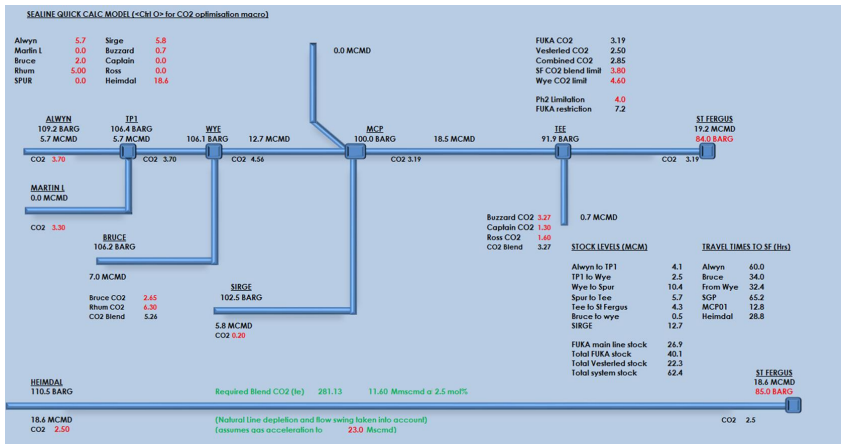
SEALINE QUICK CALC MODEL (<Ctrl O> for CO2 optimisation macro)

| | | | |
|---|---|---|---|
| Alwyn | 5.7 | Sirge | 5.8 |
| Martin L | 0.0 | Buzzard | 0.7 |
| Bruce | 2.0 | Captain | 0.0 |
| Rhum | 5.00 | Ross | 0.0 |
| SPUR | 0.0 | Heimdal | 18.6 |

0.0 MCMD

| | |
|---|---|
| FUKA CO2 | 3.19 |
| Vesterled CO2 | 2.50 |
| Combined CO2 | 2.85 |
| SF CO2 blend limit | 3.80 |
| Wye CO2 limit | 4.60 |

Ph2 Limitation 4.0
FUKA restriction 7.2

ALWYN
109.2 BARG
5.7 MCMD

TP1
106.4 BARG
5.7 MCMD

WYE
106.1 BARG

12.7 MCMD

MCP
100.0 BARG

18.5 MCMD

TEE
91.9 BARG

ST FERGUS
19.2 MCMD
84.0 BARG

CO2 3.70

CO2 3.70

CO2 4.56

CO2 3.19

CO2 3.19

MARTIN L
0.0 MCMD

CO2 3.30

Buzzard CO2 3.27
Captain CO2 1.30
Ross CO2 1.60
CO2 Blend 3.27

0.7 MCMD

BRUCE
106.2 BARG

7.0 MCMD

Bruce CO2 2.65
Rhum CO2 6.30
CO2 Blend 5.26

SIRGE
102.5 BARG

5.8 MCMD
CO2 0.20

STOCK LEVELS (MCM)

| | |
|---|---|
| Alwyn to TP1 | 4.1 |
| TP1 to Wye | 2.5 |
| Wye to Spur | 10.4 |
| Spur to Tee | 5.7 |
| Tee to St Fergus | 4.3 |
| Bruce to wye | 0.5 |
| SIRGE | 12.7 |
| FUKA main line stock | 26.9 |
| Total FUKA stock | 40.1 |
| Total Vesterled stock | 22.3 |
| Total system stock | 62.4 |

TRAVEL TIMES TO SF (Hrs)

| | |
|---|---|
| Alwyn | 60.0 |
| Bruce | 34.0 |
| From Wye | 32.4 |
| SGP | 65.2 |
| MCP01 | 12.8 |
| Heimdal | 28.8 |

HEIMDAL
110.5 BARG

Required Blend CO2 (te) 281.13 11.60 Mmscmd @ 2.5 mol%

ST FERGUS
18.6 MCMD
85.0 BARG

18.6 MCMD
CO2 2.50

(Natural Line depletion and flow swing taken into account)
(assumes gas acceleration to 23.0 Mscmd)

CO2 2.5